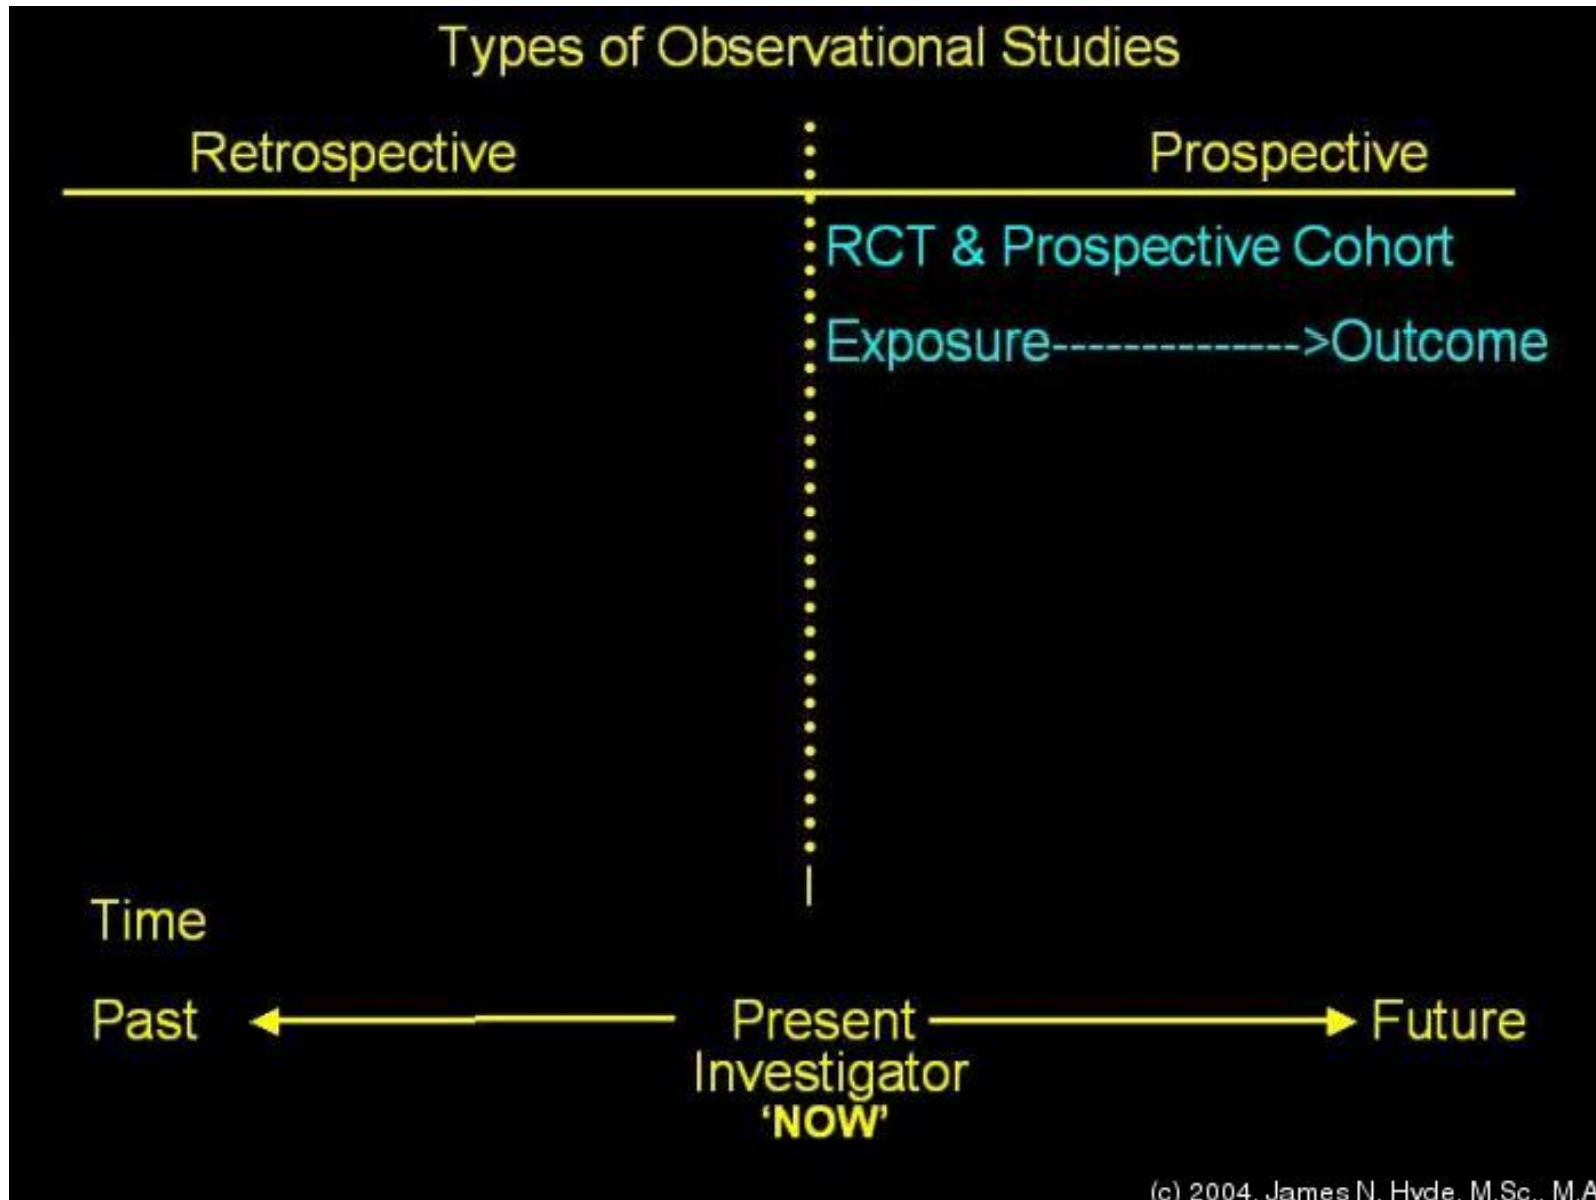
Types of Observational Studies

Retrospective

Prospective

RCT & Prospective Cohort

Exposure-------------->Outcome

Time

Past

Present
Investigator
'NOW'

Future

(c) 2004, James N. Hyde, M.Sc., M.A